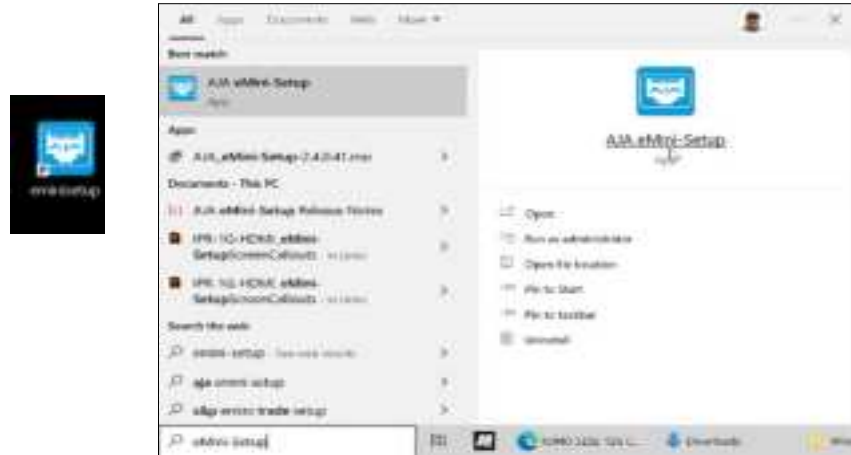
eminisetup

All Apps Documents Web More

Best match

AJA eMini-Setup
App

Apps

AJA_eMini-Setup-2.4.0.41.msi

Documents - This PC

AJA eMini-Setup Release Notes

IPR-1G-HDMI_eMini-SetupScreenCallouts

IPR-1G-HDMI_eMini-SetupScreenCallouts

Search the web

emini-setup - See web results

aja emini setup

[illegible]

AJA eMini-Setup
App

Open
Run as administrator
Open file location
Pin to Start
Pin to taskbar
Uninstall

eMini-Setup

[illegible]
Downloads